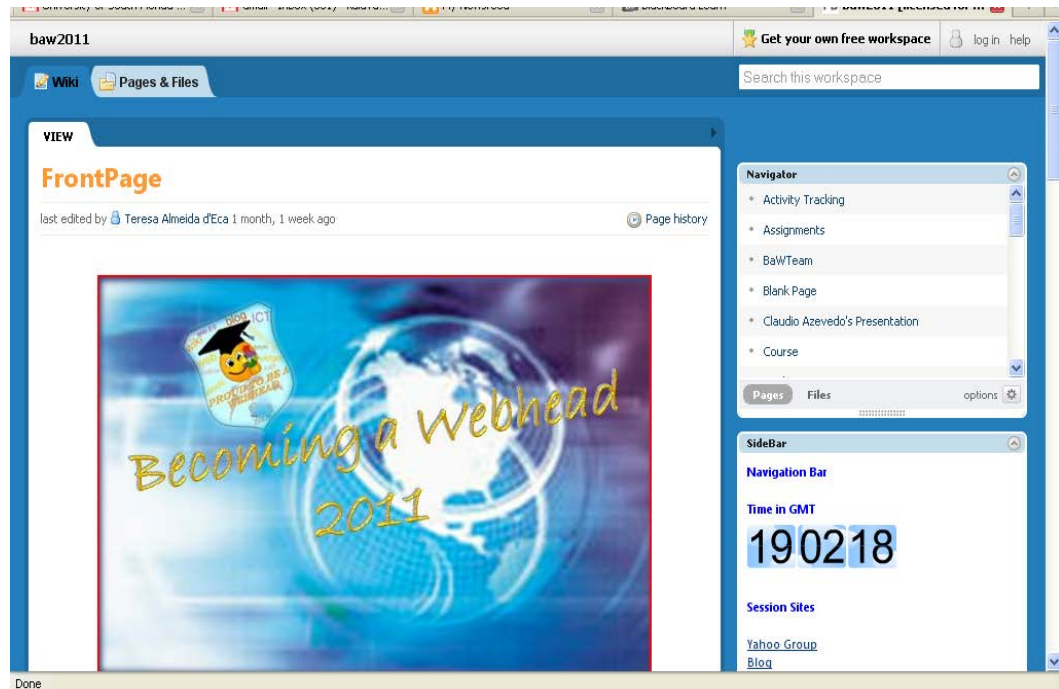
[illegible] | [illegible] | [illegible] | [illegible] | PB baw2011 [licensed for n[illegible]

baw2011

Get your own free workspace | log in | help

Wiki | Pages & Files

Search this workspace

VIEW

FrontPage

last edited by Teresa Almeida d'Eca 1 month, 1 week ago

Page history

Blog ICT

Becoming a Webhead 2011

Navigator

Activity Tracking
Assignments
BaWTeam
Blank Page
Claudio Azevedo's Presentation
Course

Pages | Files | options

SideBar

Navigation Bar

Time in GMT

190218

Session Sites

Yahoo Group
Blog

Done